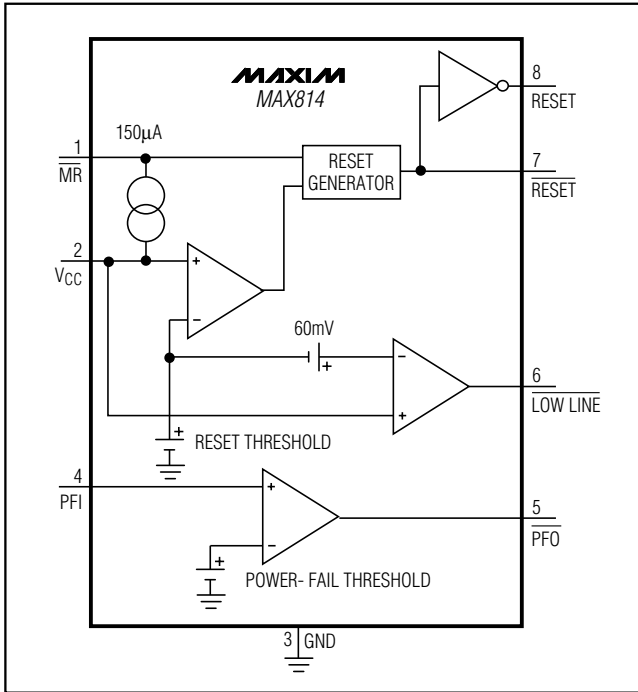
MAXIM
MAX814

8
RESET

1
$\overline{MR}$

150μA

RESET GENERATOR

7
$\overline{RESET}$

2
$V_{CC}$

+
−

60mV
−
+

−
+

6
$\overline{LOW\ LINE}$

+
RESET THRESHOLD

4
PFI

+
−

5
$\overline{PFO}$

+
POWER- FAIL THRESHOLD

3
GND